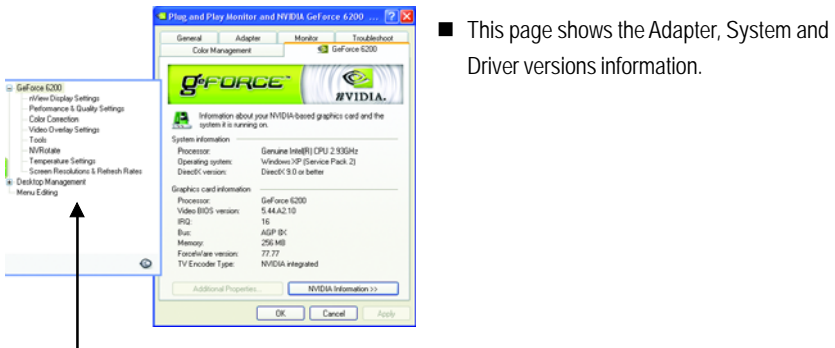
Plug and Play Monitor and NVIDIA GeForce 6200 ...

General | Adapter | Monitor | Troubleshoot
Color Management | GeForce 6200

GeFORCE
NVIDIA.

Information about your NVIDIA-based graphics card and the system it is running on.

System information

| | |
|---|---|
| Processor: | Genuine Intel(R) CPU 2.93GHz |
| Operating system: | Windows XP (Service Pack 2) |
| DirectX version: | DirectX 9.0 or better |

Graphics card information

| | |
|---|---|
| Processor: | GeForce 6200 |
| Video BIOS version: | 5.44.A2.10 |
| IRQ: | 16 |
| Bus: | AGP 8X |
| Memory: | 256 MB |
| ForceWare version: | 77.77 |
| TV Encoder Type: | NVIDIA integrated |

Additional Properties...
NVIDIA Information >>

OK | Cancel | Apply

GeForce 6200
nView Display Settings
Performance & Quality Settings
Color Correction
Video Overlay Settings
Tools
NVRotate
Temperature Settings
Screen Resolutions & Refresh Rates
Desktop Management
Menu Editing

■ This page shows the Adapter, System and Driver versions information.